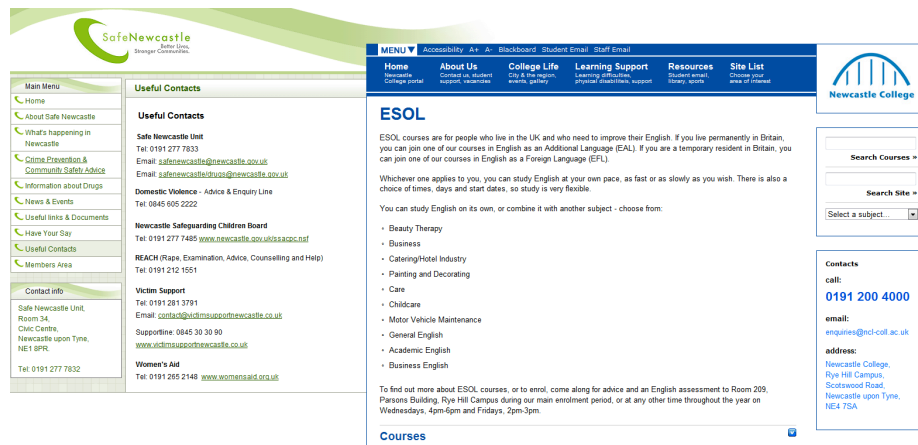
SafeNewcastle
Better Lives, Stronger Communities

Main Menu
Home
About Safe Newcastle
What's happening in Newcastle
Crime Prevention & Community Safety Advice
Information about Drugs
News & Events
Useful links & Documents
Have Your Say
Useful Contacts
Members Area

Contact info
Safe Newcastle Unit, Room 34, Civic Centre, Newcastle upon Tyne, NE1 8PR.

Tel: 0191 277 7832

Useful Contacts

Useful Contacts

Safe Newcastle Unit
Tel: 0191 277 7833
Email: safenewcastle@newcastle.gov.uk
Email: safenewcastle/drugs@newcastle.gov.uk

Domestic Violence - Advice & Enquiry Line
Tel: 0845 605 2222

Newcastle Safeguarding Children Board
Tel: 0191 277 7485 www.newcastle.gov.uk/ssacpc.nsf

REACH (Rape, Examination, Advice, Counselling and Help)
Tel: 0191 212 1551

Victim Support
Tel: 0191 281 3791
Email: contact@victimsupportnewcastle.co.uk

Supportline: 0845 30 30 90
www.victimsupportnewcastle.co.uk

Women's Aid
Tel: 0191 265 2148 www.womensaid.org.uk

MENU ▼ Accessibility A+ A- Blackboard Student Email Staff Email

Home
Newcastle College portal

About Us
Contact us, student support, vacancies

College Life
City & the region, events, gallery

Learning Support
Learning difficulties, physical disabilities, support

Resources
Student email, library, sports

Site List
Choose your area of interest

Newcastle College

ESOL

ESOL courses are for people who live in the UK and who need to improve their English. If you live permanently in Britain, you can join one of our courses in English as an Additional Language (EAL). If you are a temporary resident in Britain, you can join one of our courses in English as a Foreign Language (EFL).

Whichever one applies to you, you can study English at your own pace, as fast or as slowly as you wish. There is also a choice of times, days and start dates, so study is very flexible.

You can study English on its own, or combine it with another subject - choose from:

- Beauty Therapy
- Business
- Catering/Hotel Industry
- Painting and Decorating
- Care
- Childcare
- Motor Vehicle Maintenance
- General English
- Academic English
- Business English

To find out more about ESOL courses, or to enrol, come along for advice and an English assessment to Room 209, Parsons Building, Rye Hill Campus during our main enrolment period, or at any other time throughout the year on Wednesdays, 4pm-6pm and Fridays, 2pm-3pm.

Courses

Search Courses »
Search Site »
Select a subject...

Contacts
call:
0191 200 4000
email:
enquiries@ncl-coll.ac.uk
address:
Newcastle College, Rye Hill Campus, Scotswood Road, Newcastle upon Tyne, NE4 7SA